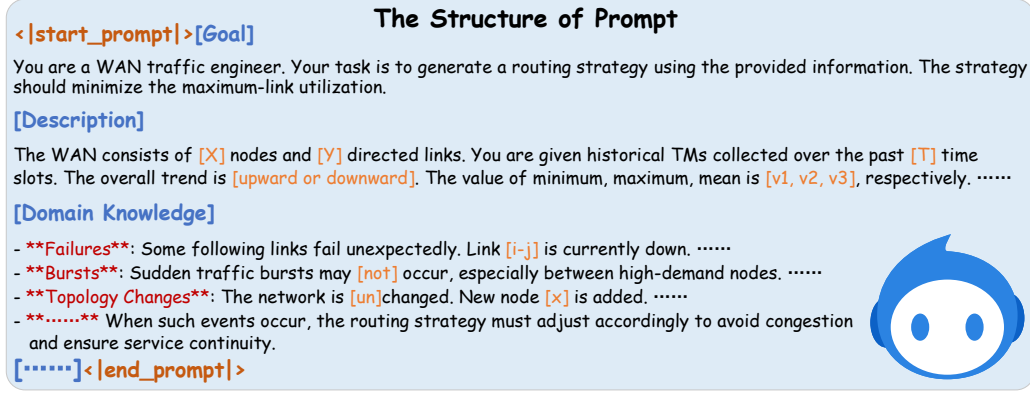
The Structure of Prompt

<|start_prompt|>[Goal]

You are a WAN traffic engineer. Your task is to generate a routing strategy using the provided information. The strategy should minimize the maximum-link utilization.

[Description]

The WAN consists of [X] nodes and [Y] directed links. You are given historical TMs collected over the past [T] time slots. The overall trend is [upward or downward]. The value of minimum, maximum, mean is [v1, v2, v3], respectively. ······

[Domain Knowledge]

- **Failures**: Some following links fail unexpectedly. Link [i-j] is currently down. ······
- **Bursts**: Sudden traffic bursts may [not] occur, especially between high-demand nodes. ······
- **Topology Changes**: The network is [un]changed. New node [x] is added. ······
- **······** When such events occur, the routing strategy must adjust accordingly to avoid congestion and ensure service continuity.

[······]<|end_prompt|>